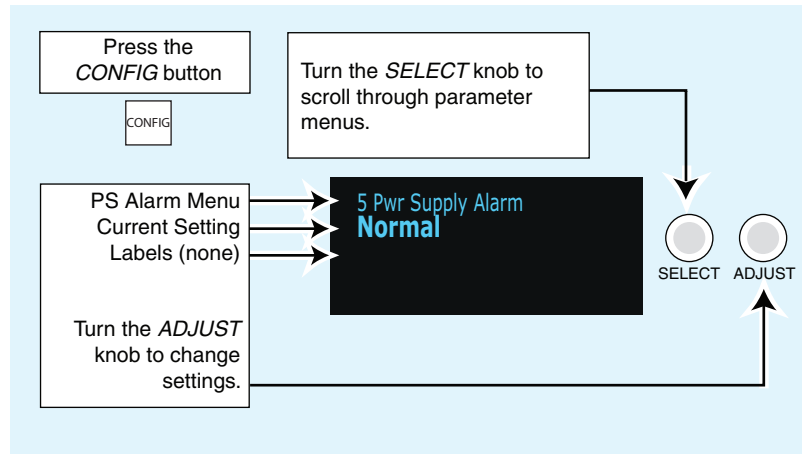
Press the *CONFIG* button

CONFIG

Turn the *SELECT* knob to scroll through parameter menus.

PS Alarm Menu
Current Setting
Labels (none)

5 Pwr Supply Alarm
**Normal**

SELECT ADJUST

Turn the *ADJUST* knob to change settings.